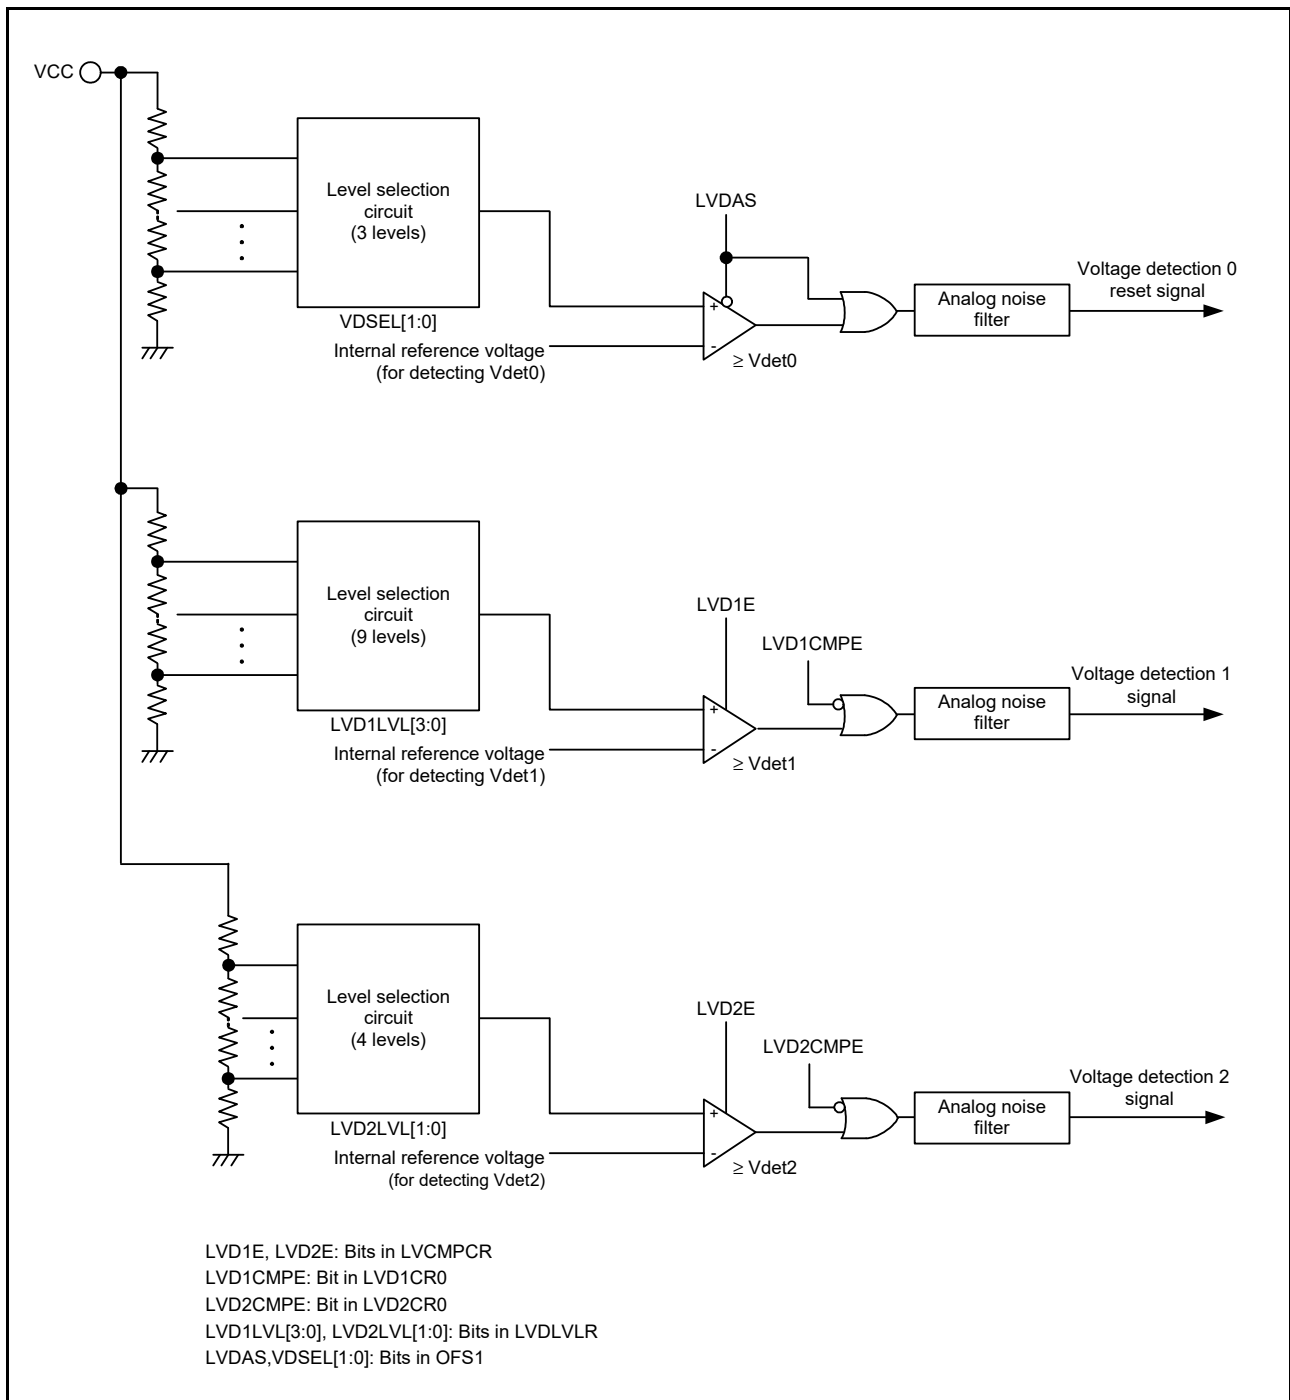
VCC

Level selection circuit (3 levels)

VDSEL[1:0]

LVDAS

+

-

Internal reference voltage (for detecting Vdet0)

≥ Vdet0

Analog noise filter

Voltage detection 0 reset signal

Level selection circuit (9 levels)

LVD1LVL[3:0]

LVD1E

LVD1CMPE

+

-

Internal reference voltage (for detecting Vdet1)

≥ Vdet1

Analog noise filter

Voltage detection 1 signal

Level selection circuit (4 levels)

LVD2LVL[1:0]

LVD2E

LVD2CMPE

+

-

Internal reference voltage (for detecting Vdet2)

≥ Vdet2

Analog noise filter

Voltage detection 2 signal

LVD1E, LVD2E: Bits in LVCMPCR
LVD1CMPE: Bit in LVD1CR0
LVD2CMPE: Bit in LVD2CR0
LVD1LVL[3:0], LVD2LVL[1:0]: Bits in LVDLVLR
LVDAS,VDSEL[1:0]: Bits in OFS1